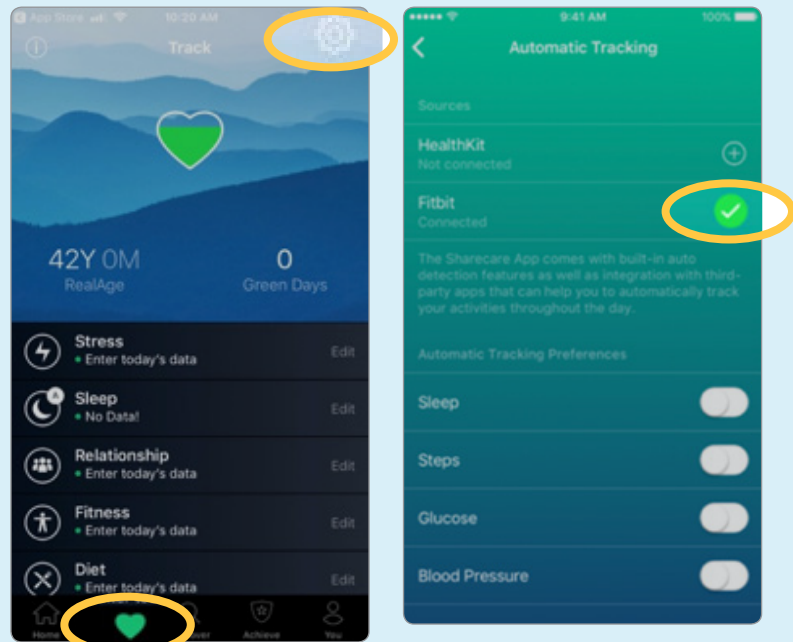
App Store 10:20 AM

Track

42Y 0M
RealAge

0
Green Days

Stress
• Enter today's data
Edit

Sleep
• No Data!
Edit

Relationship
• Enter today's data
Edit

Fitness
• Enter today's data
Edit

Diet
• Enter today's data
Edit

Home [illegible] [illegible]over Achieve You

9:41 AM 100%

Automatic Tracking

Sources

HealthKit
Not connected

Fitbit
Connected

The Sharecare App comes with built-in auto detection features as well as integration with third-party apps that can help you to automatically track your activities throughout the day.

Automatic Tracking Preferences

Sleep

Steps

Glucose

Blood Pressure